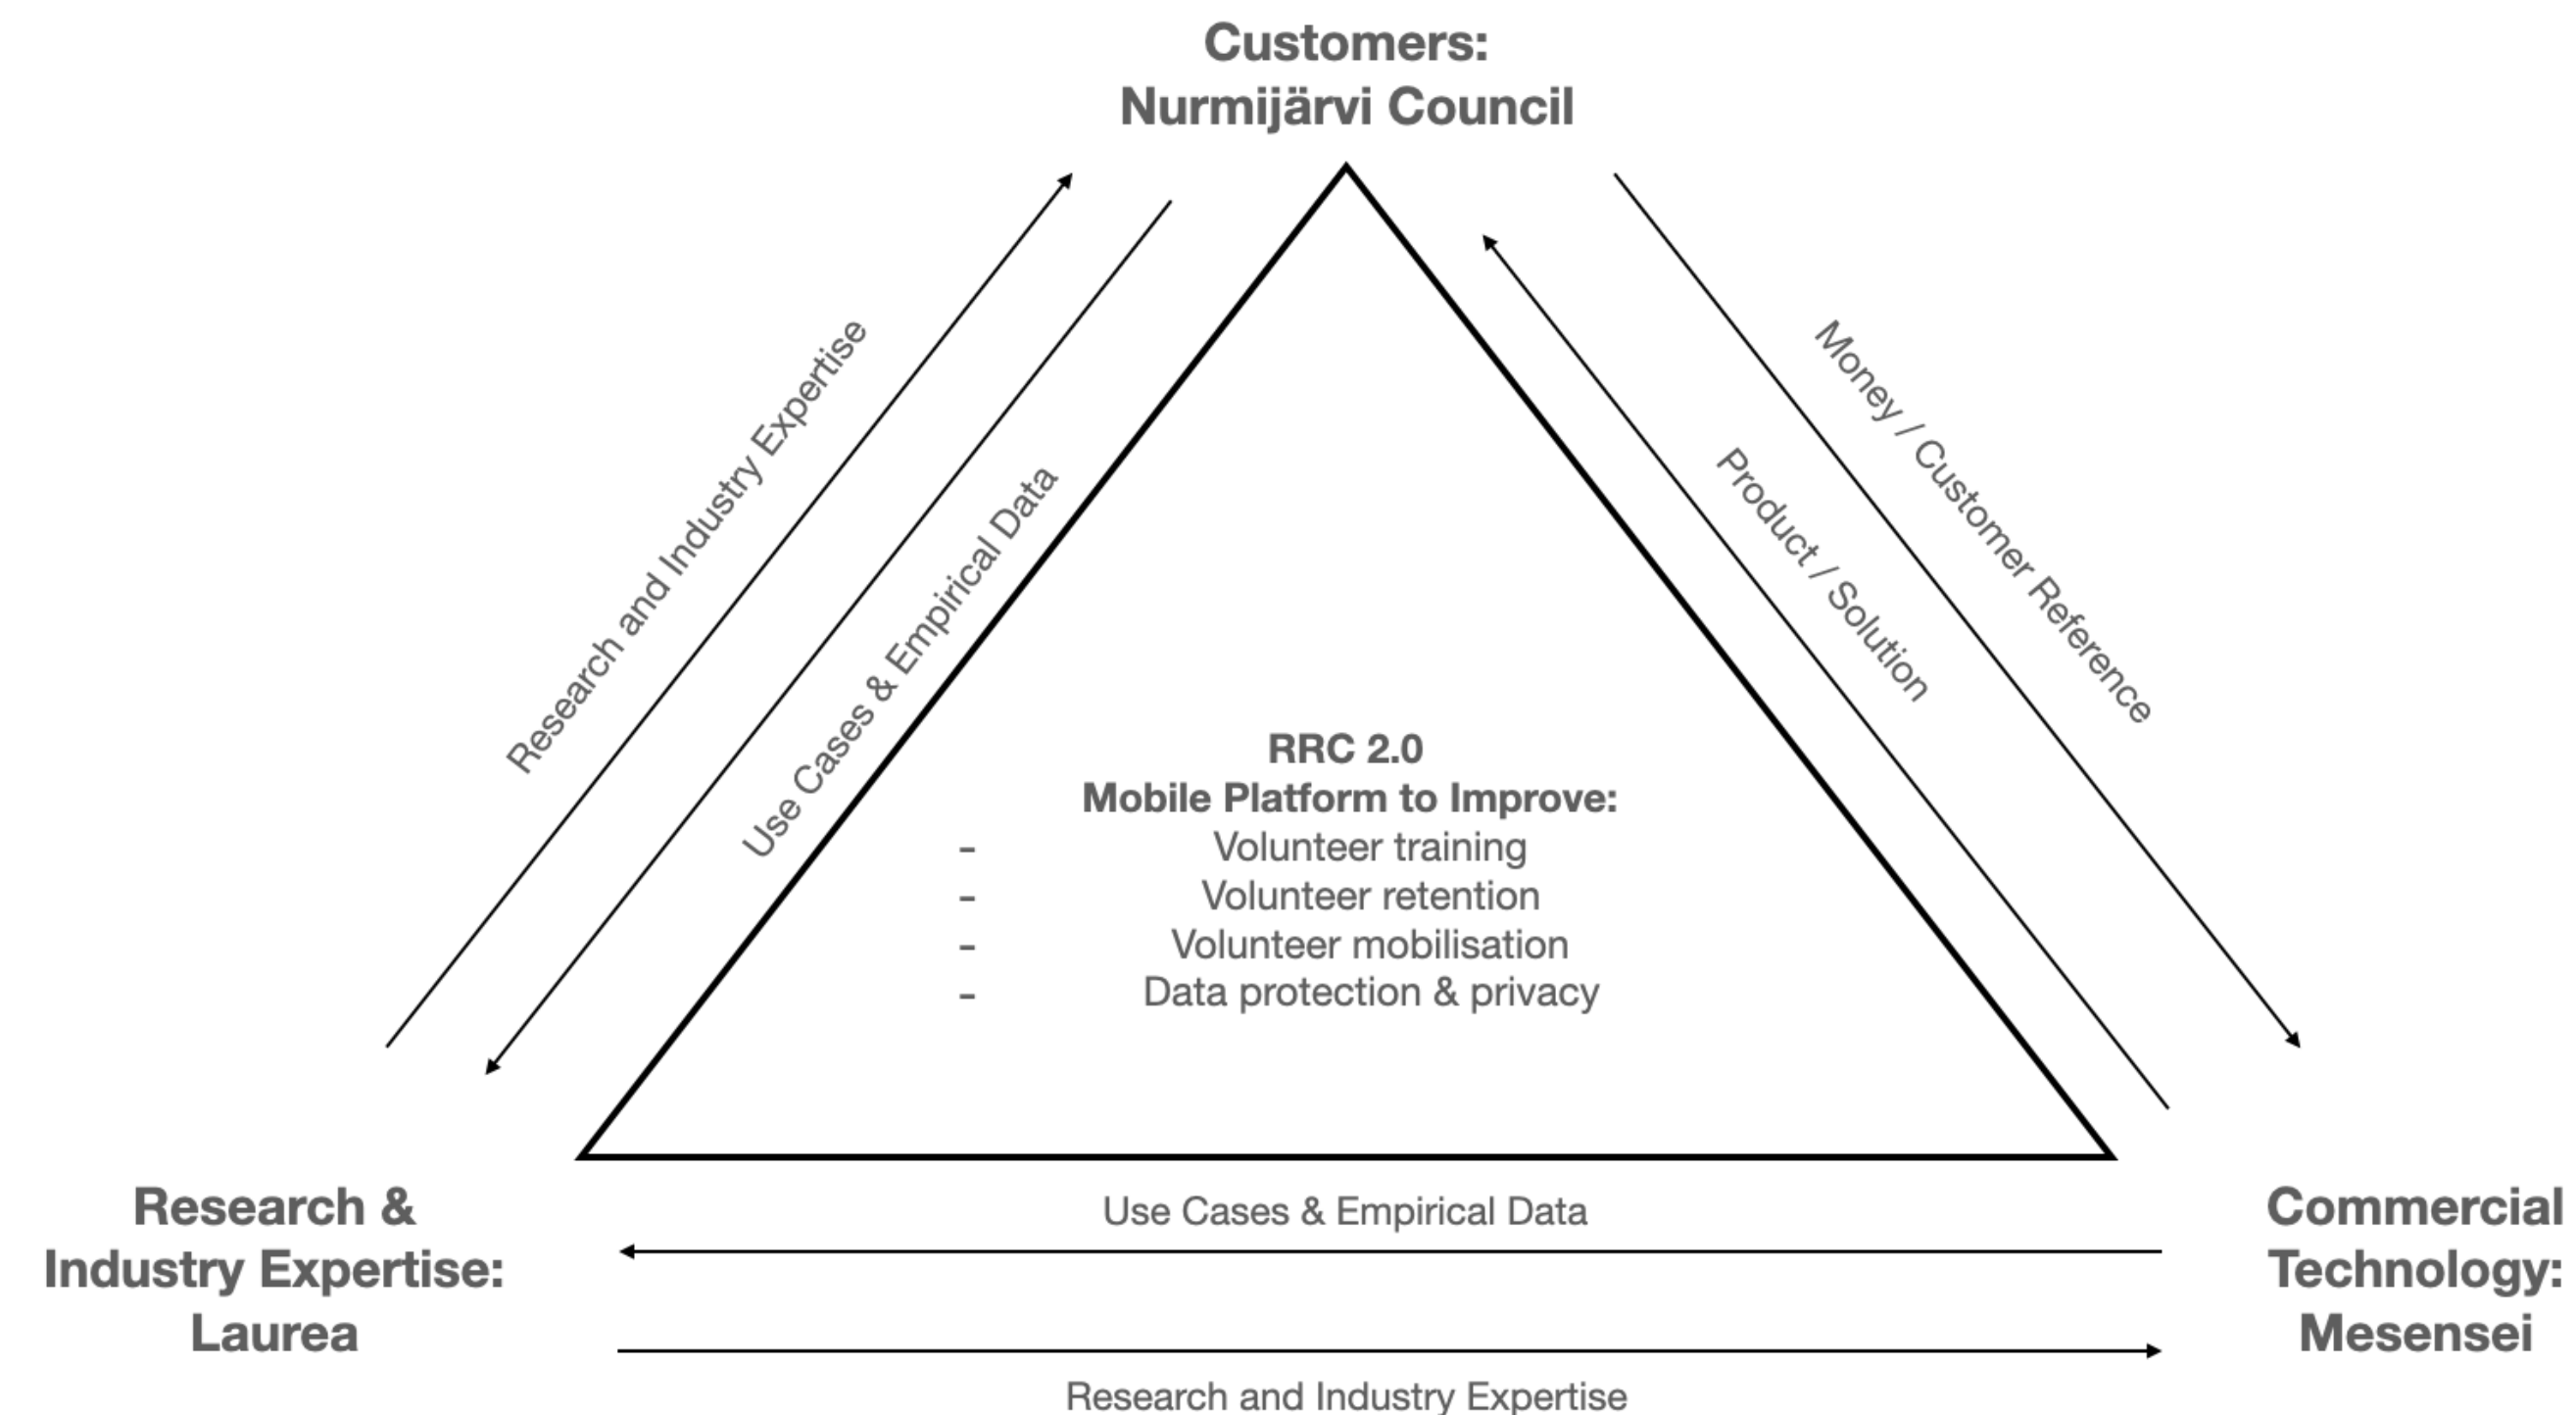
Customers:
Nurmijärvi Council

Research and Industry Expertise

Use Cases & Empirical Data

Product / Solution

Money / Customer Reference

RRC 2.0
Mobile Platform to Improve:
- Volunteer training
- Volunteer retention
- Volunteer mobilisation
- Data protection & privacy

Research & Industry Expertise: Laurea

Use Cases & Empirical Data

Commercial Technology: Mesensei

Research and Industry Expertise